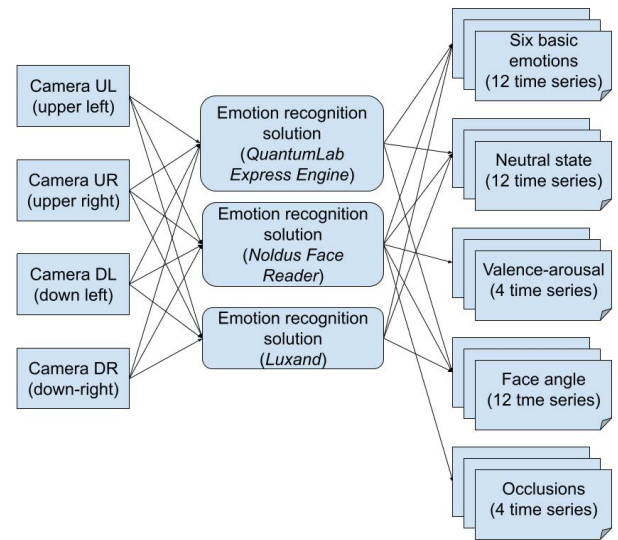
Camera UL (upper left)

Camera UR (upper right)

Camera DL (down left)

Camera DR (down-right)

Emotion recognition solution (*QuantumLab Express Engine*)

Emotion recognition solution (*Noldus Face Reader*)

Emotion recognition solution (*Luxand*)

Six basic emotions (12 time series)

Neutral state (12 time series)

Valence-arousal (4 time series)

Face angle (12 tme series)

Occlusions (4 time series)